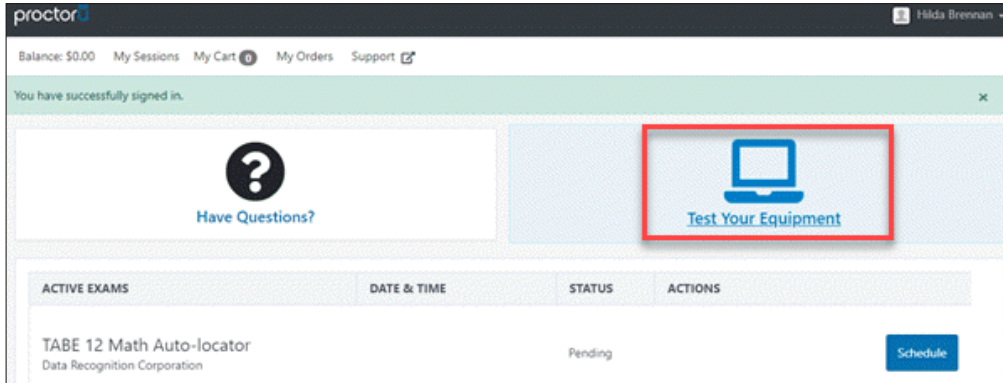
proctoru

Hilda Brennan

Balance: $0.00 My Sessions My Cart 0 My Orders Support

You have successfully signed in.

×

Have Questions?

Test Your Equipment

| ACTIVE EXAMS | DATE & TIME | STATUS | ACTIONS |
|---|---|---|---|
| TABE 12 Math Auto-locator<br>Data Recognition Corporation | | Pending | Schedule |